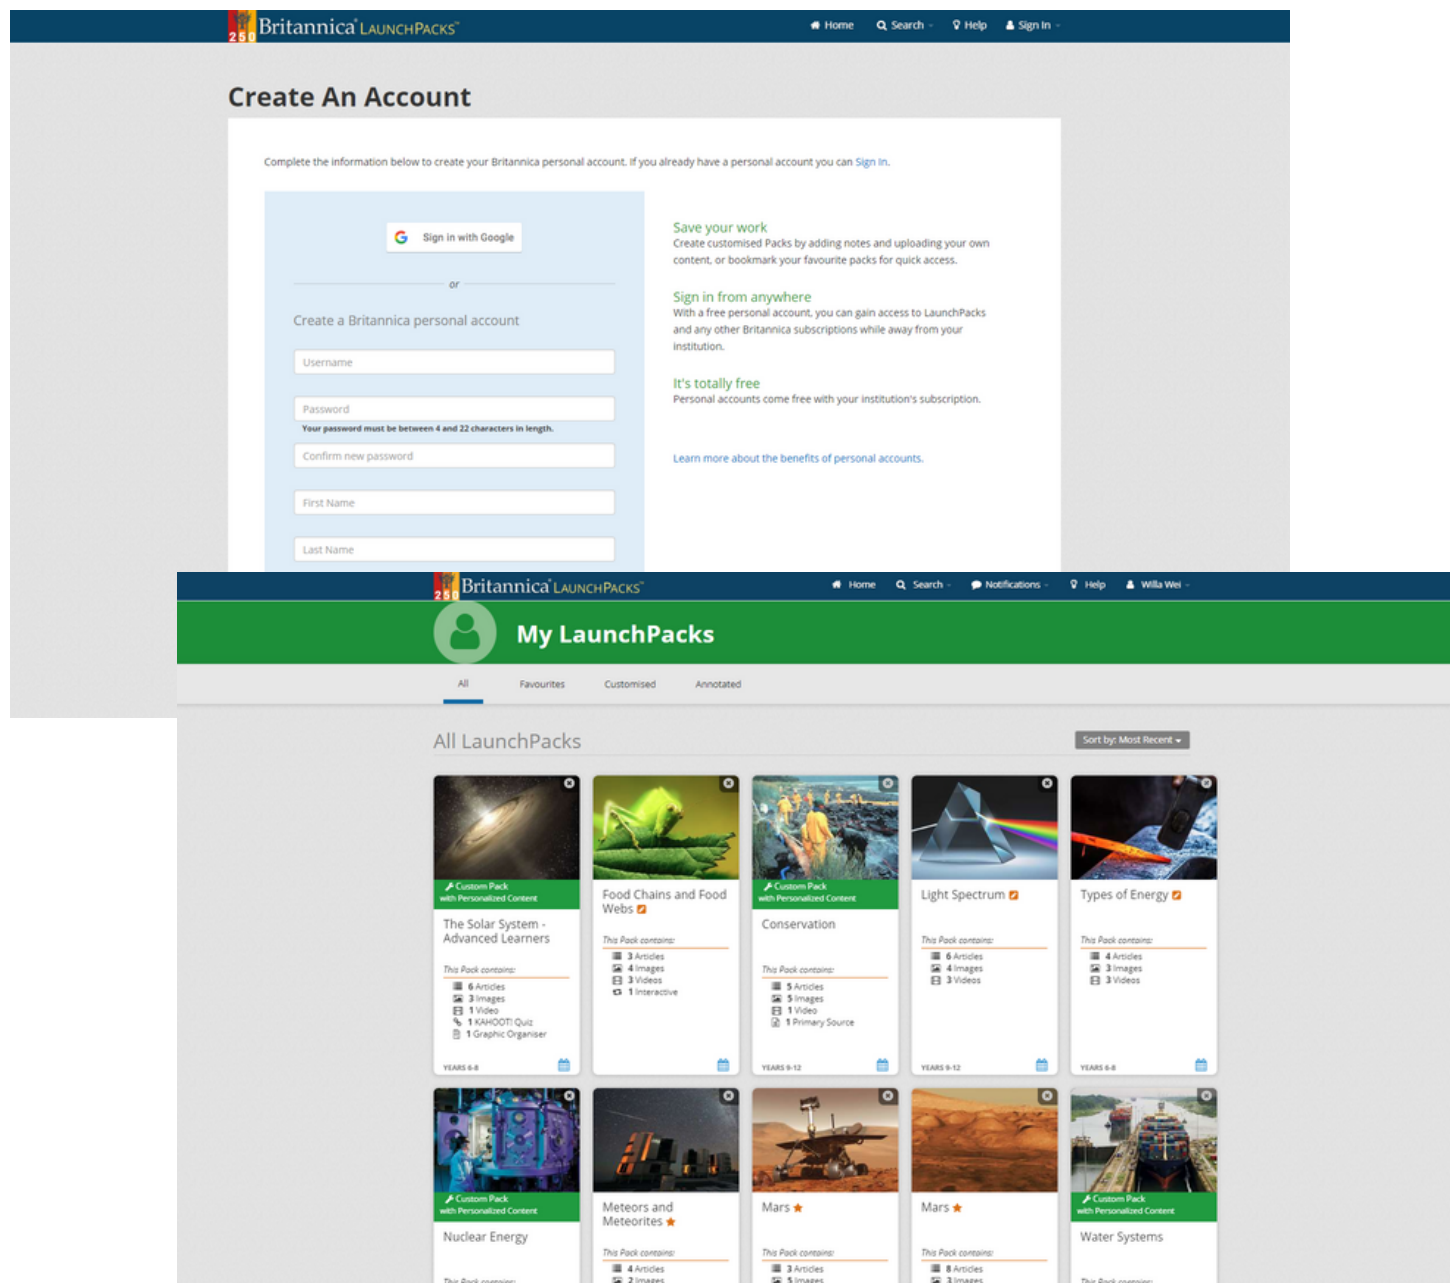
250 Britannica LaunchPacks

Home Search Help Sign In

Create An Account

Complete the information below to create your Britannica personal account. If you already have a personal account you can Sign In.

Sign in with Google

or

Create a Britannica personal account

Username

Password

Your password must be between 4 and 22 characters in length.

Confirm new password

First Name

Last Name

Save your work
Create customised Packs by adding notes and uploading your own content, or bookmark your favourite packs for quick access.

Sign in from anywhere
With a free personal account, you can gain access to LaunchPacks and any other Britannica subscriptions while away from your institution.

It's totally free
Personal accounts come free with your institution's subscription.

Learn more about the benefits of personal accounts.

250 Britannica LaunchPacks

Home Search Notifications Help Willa Wei

My LaunchPacks

All Favourites Customised Annotated

All LaunchPacks

Sort by: Most Recent

Custom Pack with Personalized Content
The Solar System - Advanced Learners
This Pack contains:
6 Articles
3 Images
1 Video
1 KAHOOT! Quiz
1 Graphic Organiser
YEARS 6-8

Food Chains and Food Webs
This Pack contains:
3 Articles
4 Images
3 Videos
1 Interactive

Custom Pack with Personalized Content
Conservation
This Pack contains:
5 Articles
5 Images
1 Video
1 Primary Source
YEARS 9-12

Light Spectrum
This Pack contains:
6 Articles
4 Images
3 Videos
YEARS 9-12

Types of Energy
This Pack contains:
4 Articles
3 Images
3 Videos
YEARS 6-8

Custom Pack with Personalized Content
Nuclear Energy
This Pack contains:

Meteors and Meteorites
This Pack contains:
4 Articles
2 Images

Mars
This Pack contains:
3 Articles
5 Images

Mars
This Pack contains:
8 Articles
3 Images

Custom Pack with Personalized Content
Water Systems
This Pack contains: